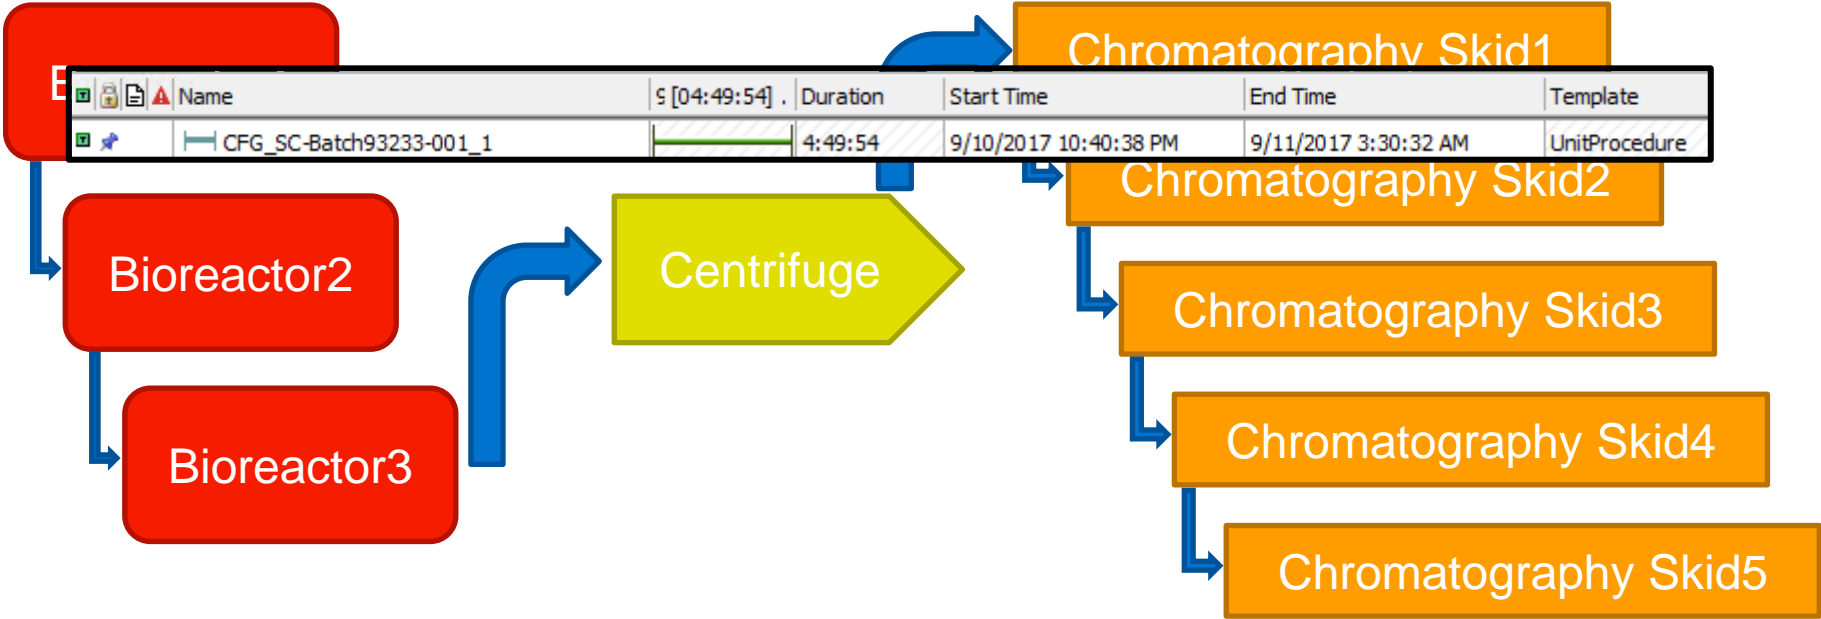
Chromatography Skid1

E

| | Name | [04:49:54] | Duration | Start Time | End Time | Template |
|---|---|---|---|---|---|---|
| | CFG_SC-Batch93233-001_1 | | 4:49:54 | 9/10/2017 10:40:38 PM | 9/11/2017 3:30:32 AM | UnitProcedure |

Chromatography Skid2

Bioreactor2

Centrifuge

Chromatography Skid3

Bioreactor3

Chromatography Skid4

Chromatography Skid5